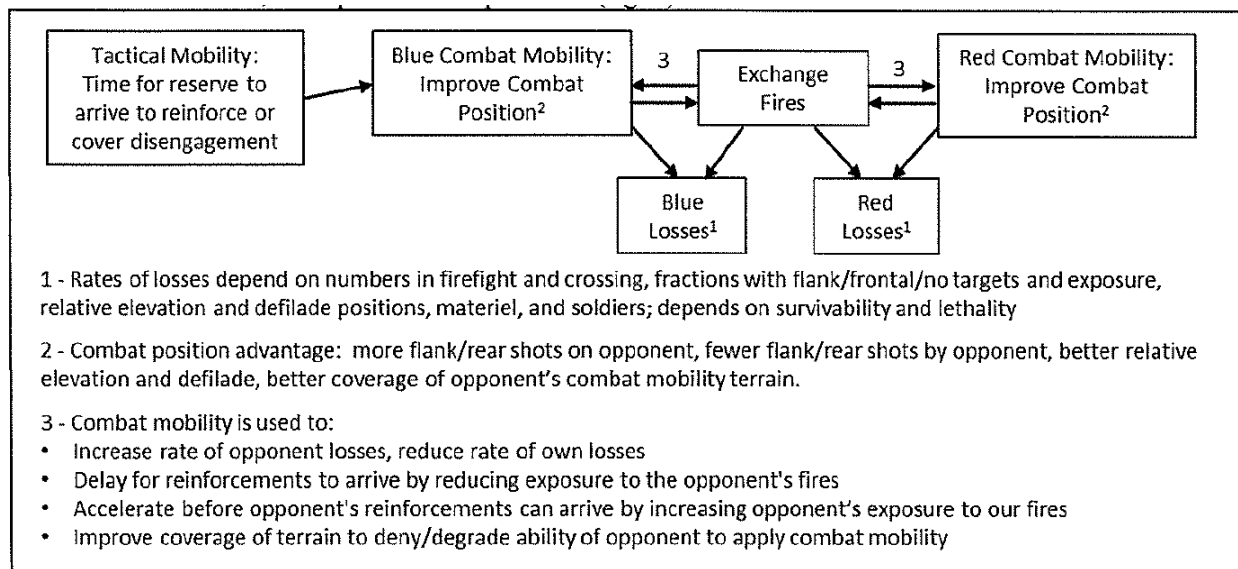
Tactical Mobility: Time for reserve to arrive to reinforce or cover disengagement

Blue Combat Mobility: Improve Combat Position$^2$

3

Exchange Fires

3

Red Combat Mobility: Improve Combat Position$^2$

Blue Losses$^1$

Red Losses$^1$

1 - Rates of losses depend on numbers in firefight and crossing, fractions with flank/frontal/no targets and exposure, relative elevation and defilade positions, materiel, and soldiers; depends on survivability and lethality

2 - Combat position advantage: more flank/rear shots on opponent, fewer flank/rear shots by opponent, better relative elevation and defilade, better coverage of opponent's combat mobility terrain.

3 - Combat mobility is used to:
• Increase rate of opponent losses, reduce rate of own losses
• Delay for reinforcements to arrive by reducing exposure to the opponent's fires
• Accelerate before opponent's reinforcements can arrive by increasing opponent's exposure to our fires
• Improve coverage of terrain to deny/degrade ability of opponent to apply combat mobility